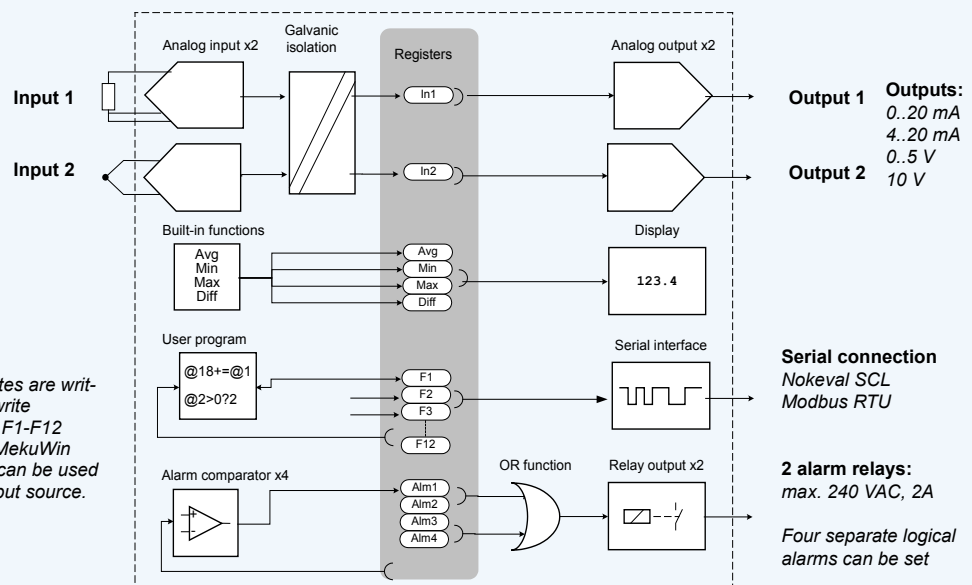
Analog input x2

Galvanic isolation

Registers

Analog output x2

Input 1

Input 2

In1

In2

Output 1

Output 2

Outputs:
0..20 mA
4..20 mA
0..5 V
10 V

Built-in functions

Avg
Min
Max
Diff

Avg
Min
Max
Diff

Display

123.4

User program

@18+=@1
@2>0?2

F1
F2
F3
F12

Serial interface

Serial connection
Nokeval SCL
Modbus RTU

tes are writ-
vrite
F1-F12
MekuWin
can be used
put source.

Alarm comparator x4

Alm1
Alm2
Alm3
Alm4

OR function

Relay output x2

2 alarm relays:
max. 240 VAC, 2A

Four separate logical alarms can be set